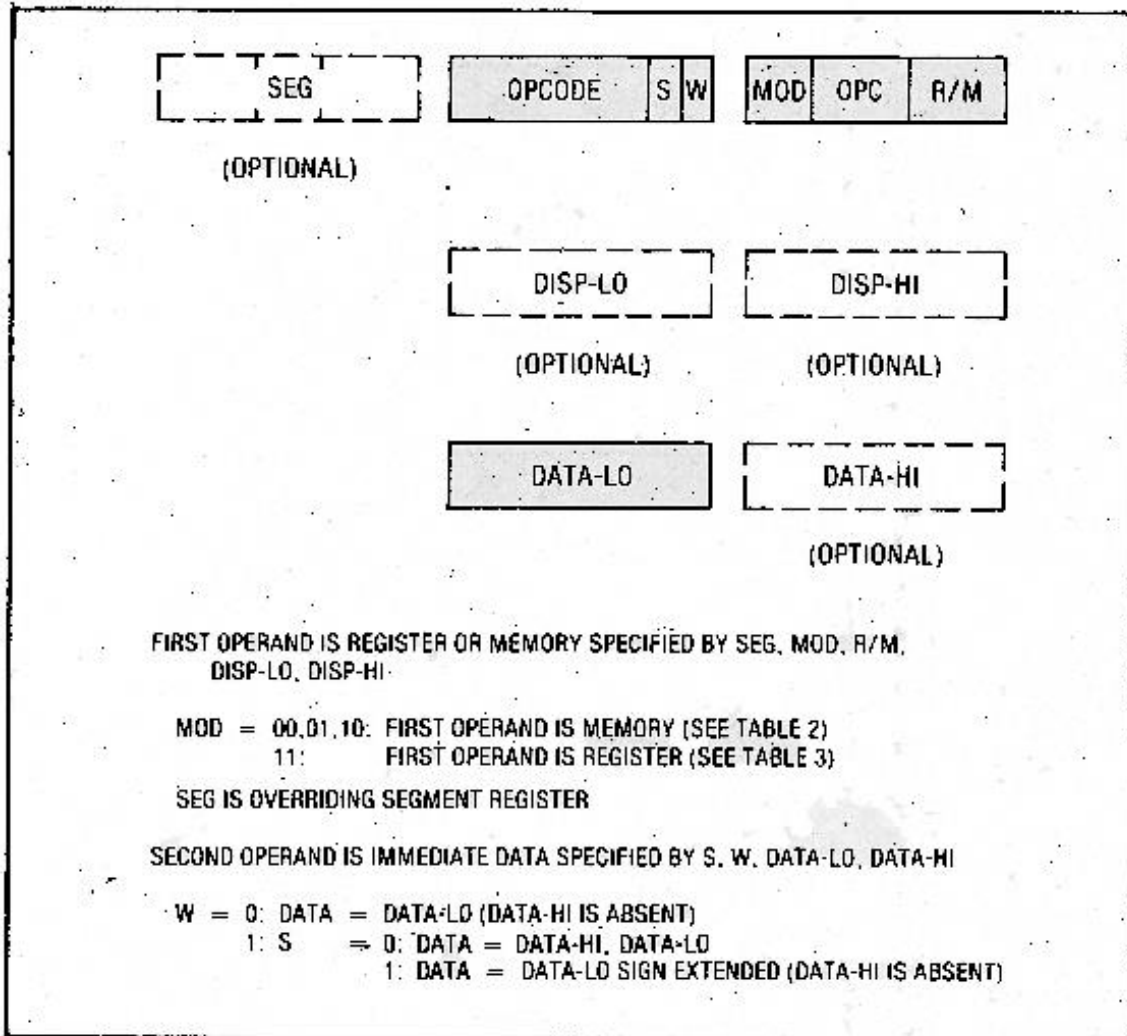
SEG

(OPTIONAL)

OPCODE S W

MOD OPC R/M

DISP-LO

(OPTIONAL)

DISP-HI

(OPTIONAL)

DATA-LO

DATA-HI

(OPTIONAL)

FIRST OPERAND IS REGISTER OR MEMORY SPECIFIED BY SEG, MOD, R/M, DISP-LO, DISP-HI

MOD = 00,01,10: FIRST OPERAND IS MEMORY (SEE TABLE 2)
11: FIRST OPERAND IS REGISTER (SEE TABLE 3)

SEG IS OVERRIDING SEGMENT REGISTER

SECOND OPERAND IS IMMEDIATE DATA SPECIFIED BY S, W, DATA-LO, DATA-HI

W = 0: DATA = DATA-LO (DATA-HI IS ABSENT)
1: S = 0: DATA = DATA-HI, DATA-LO
1: DATA = DATA-LO SIGN EXTENDED (DATA-HI IS ABSENT)